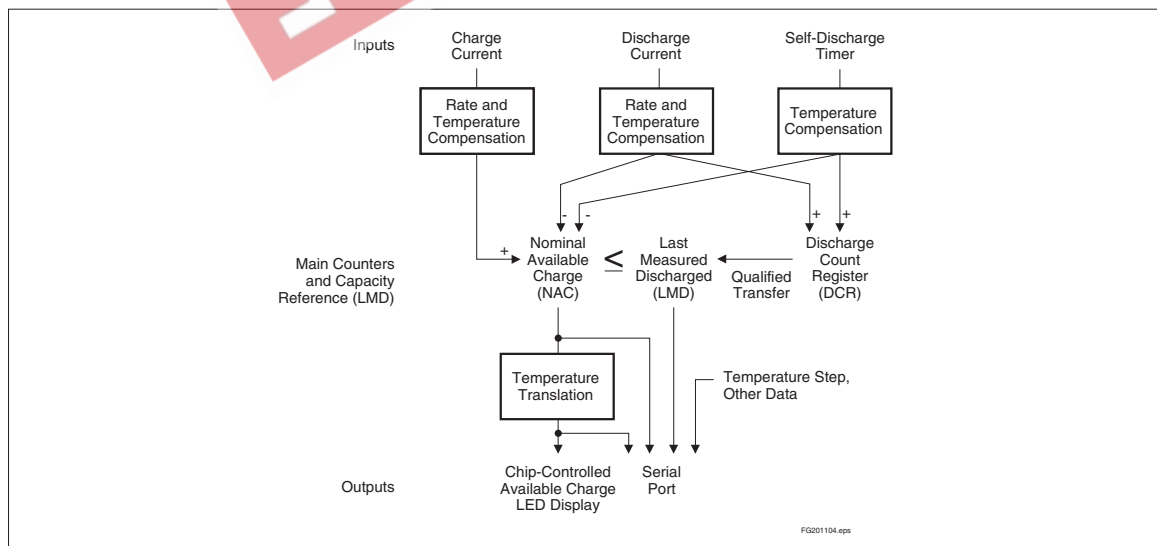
Inputs

Charge Current

Discharge Current

Self-Discharge Timer

Rate and Temperature Compensation

Rate and Temperature Compensation

Temperature Compensation

-

-

+

+

+

Main Counters and Capacity Reference (LMD)

Nominal Available Charge (NAC)

$\leq$

Last Measured Discharged (LMD)

Qualified Transfer

Discharge Count Register (DCR)

Temperature Translation

Temperature Step, Other Data

Outputs

Chip-Controlled Available Charge LED Display

Serial Port

FG201104.eps